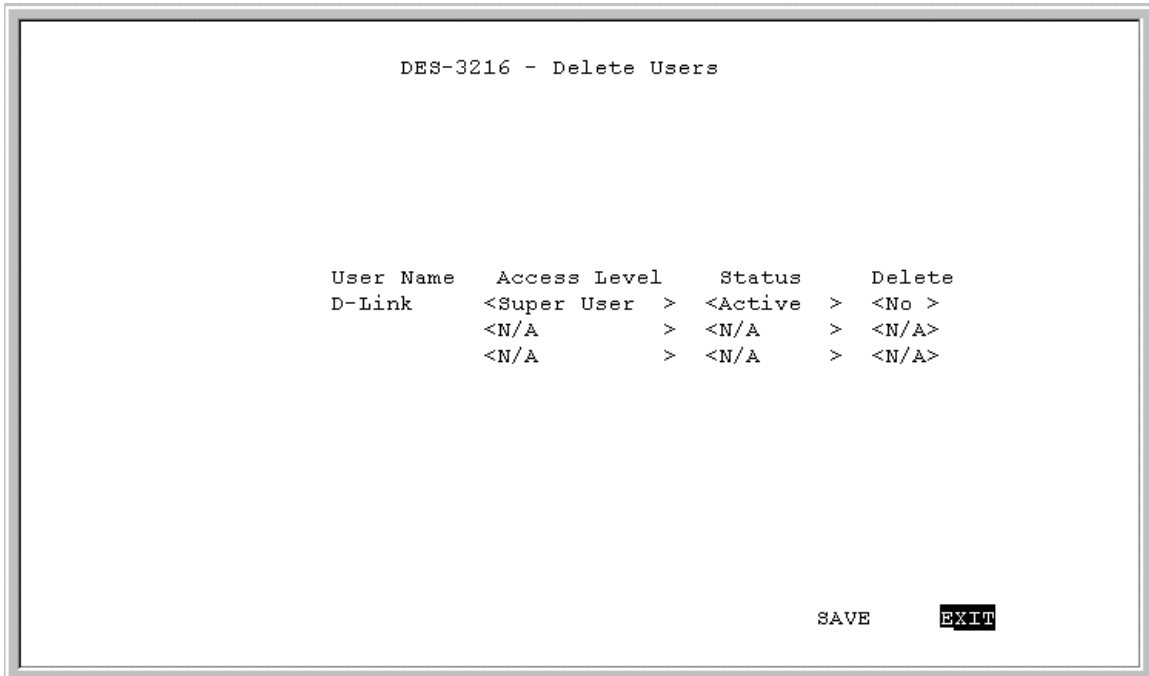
DES-3216 - Delete Users

| User Name | Access Level | Status | Delete |
|---|---|---|---|
| D-Link | <Super User > | <Active > | <No > |
| | <N/A > | <N/A > | <N/A> |
| | <N/A > | <N/A > | <N/A> |

SAVE EXIT